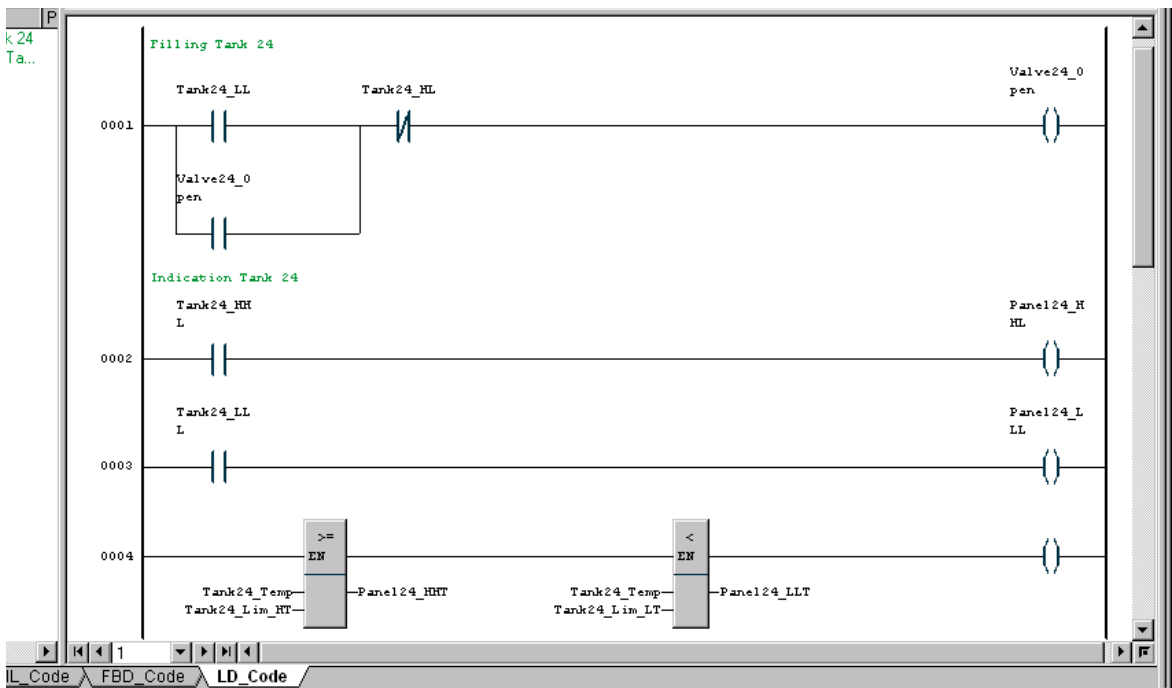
P
k 24
Ta...

Filling Tank 24

Tank24_LL
Tank24_HL
Valve24_0 pen
0001
Valve24_0 pen

Indication Tank 24

Tank24_HH L
Panel24_H HL
0002

Tank24_LL L
Panel24_L LL
0003

0004
>=
EN
Tank24_Temp
Tank24_Lim_HT
Panel24_HHT
<
EN
Tank24_Temp
Tank24_Lim_LT
Panel24_LLT

1

IL_Code
FBD_Code
LD_Code